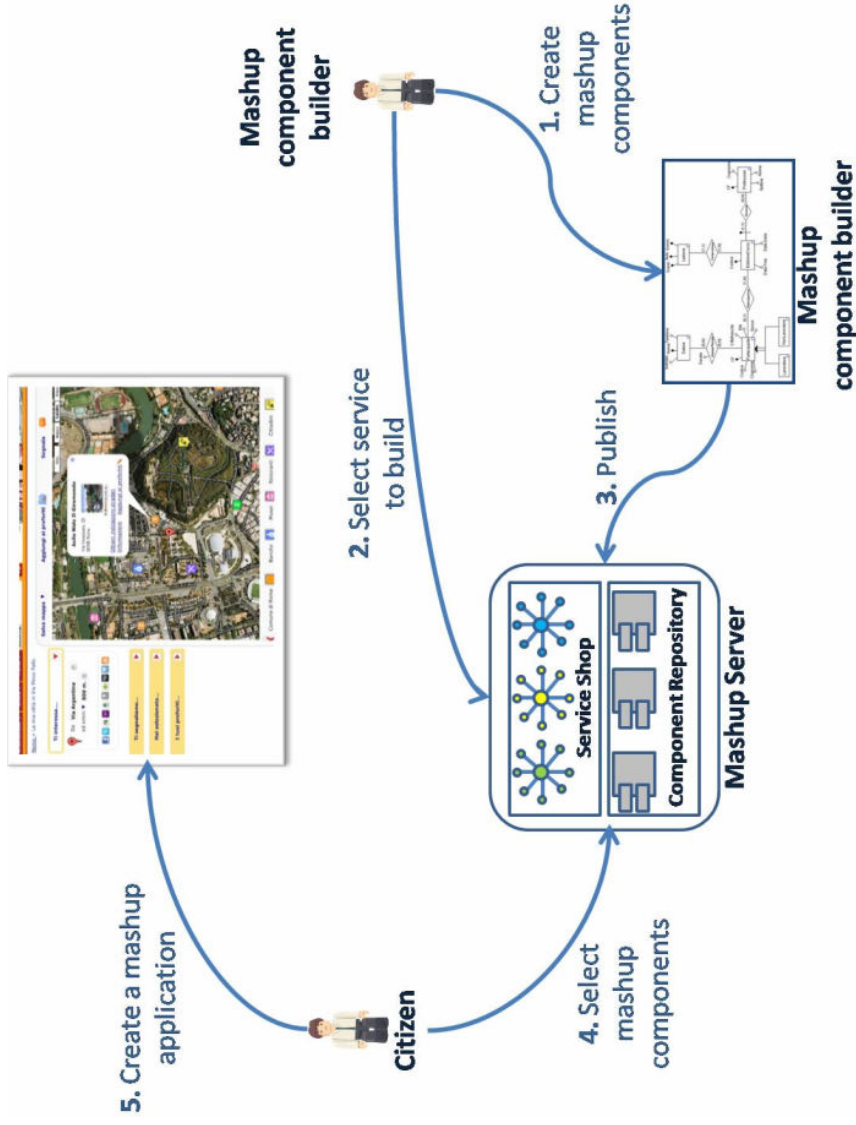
Mashup component builder

1. Create mashup components

Mashup component builder

2. Select service to build

3. Publish

Service Shop

Component Repository

Mashup Server

5. Create a mashup application

Citizen

4. Select mashup components